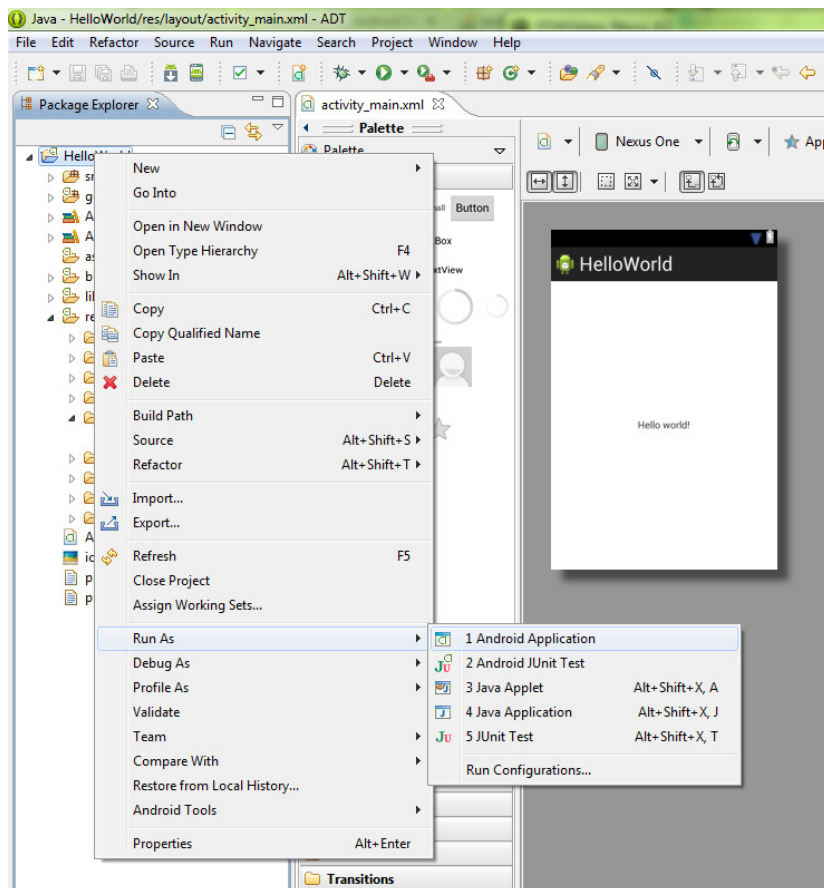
Java - HelloWorld/res/layout/activity_main.xml - ADT

File Edit Refactor Source Run Navigate Search Project Window Help

Package Explorer

activity_main.xml

Palette

Palette

Nexus One

App

HelloWorld

sr
g
A
A
as
b
lil
re
A
ic
p
p

all Button

Box

xtView

HelloWorld

Hello world!

New
Go Into

Open in New Window
Open Type Hierarchy F4
Show In Alt+Shift+W

Copy Ctrl+C
Copy Qualified Name
Paste Ctrl+V
Delete Delete

Build Path
Source Alt+Shift+S
Refactor Alt+Shift+T

Import...
Export...

Refresh F5
Close Project
Assign Working Sets...

Run As
Debug As
Profile As
Validate
Team
Compare With
Restore from Local History...
Android Tools

Properties Alt+Enter

1 Android Application
2 Android JUnit Test
3 Java Applet Alt+Shift+X, A
4 Java Application Alt+Shift+X, J
5 JUnit Test Alt+Shift+X, T

Run Configurations...

Transitions